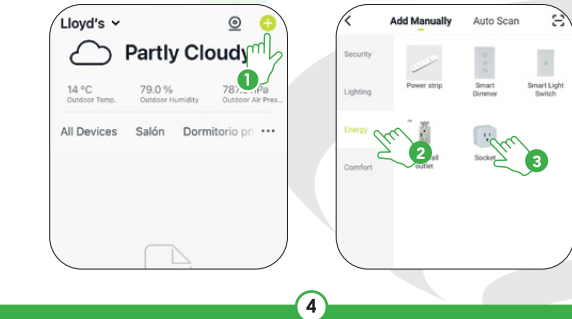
Lloyd's
Partly Cloudy
14 °C
Outdoor Temp.
79.0 %
Outdoor Humidity
787 hPa
Outdoor Air Pres...
All Devices Salón Dormitorio pr ...
1

Add Manually Auto Scan
Security
Lighting
Energy
Comfort
Power strip
Smart Dimmer
Smart Light Switch
Wall outlet
Socket
2
3

4